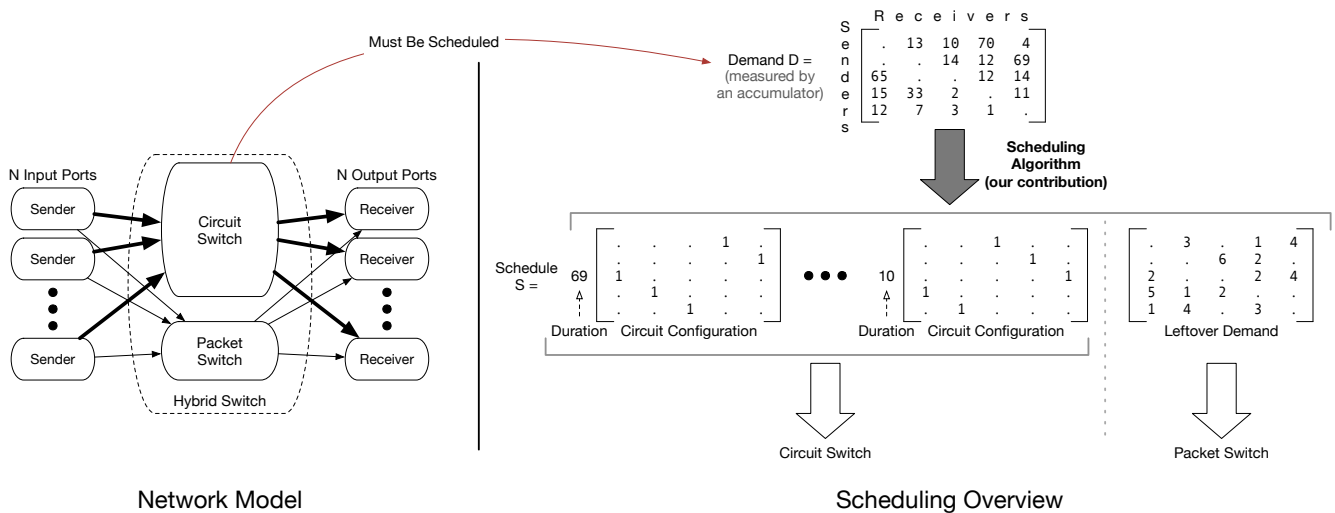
Must Be Scheduled

N Input Ports

Sender

Sender

Sender

Circuit Switch

Packet Switch

Hybrid Switch

N Output Ports

Receiver

Receiver

Receiver

Network Model

Demand D =
(measured by an accumulator)

Receivers

Senders

$\begin{bmatrix} . & 13 & 10 & 70 & 4 \\ . & . & 14 & 12 & 69 \\ 65 & . & . & 12 & 14 \\ 15 & 33 & 2 & . & 11 \\ 12 & 7 & 3 & 1 & . \end{bmatrix}$

Scheduling Algorithm (our contribution)

Schedule S =

69 $\begin{bmatrix} . & . & . & 1 & . \\ . & . & . & . & 1 \\ 1 & . & . & . & . \\ . & 1 & . & . & . \\ . & . & 1 & . & . \end{bmatrix}$

Duration Circuit Configuration

10 $\begin{bmatrix} . & . & 1 & . & . \\ . & . & . & 1 & . \\ . & . & . & . & 1 \\ 1 & . & . & . & . \\ . & 1 & . & . & . \end{bmatrix}$

Duration Circuit Configuration

$\begin{bmatrix} . & 3 & . & 1 & 4 \\ . & . & 6 & 2 & . \\ 2 & . & . & 2 & 4 \\ 5 & 1 & 2 & . & . \\ 1 & 4 & . & 3 & . \end{bmatrix}$

Leftover Demand

Circuit Switch

Packet Switch

Scheduling Overview